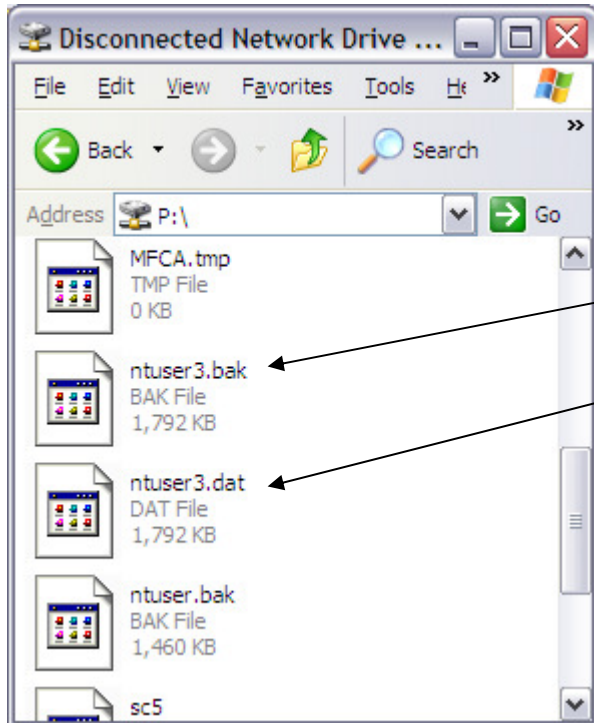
Disconnected Network Drive ...

File Edit View Favorites Tools He »

Back Search »

Address P:\ Go

MFCA.tmp
TMP File
0 KB

ntuser3.bak
BAK File
1,792 KB

ntuser3.dat
DAT File
1,792 KB

ntuser.bak
BAK File
1,460 KB

sc5